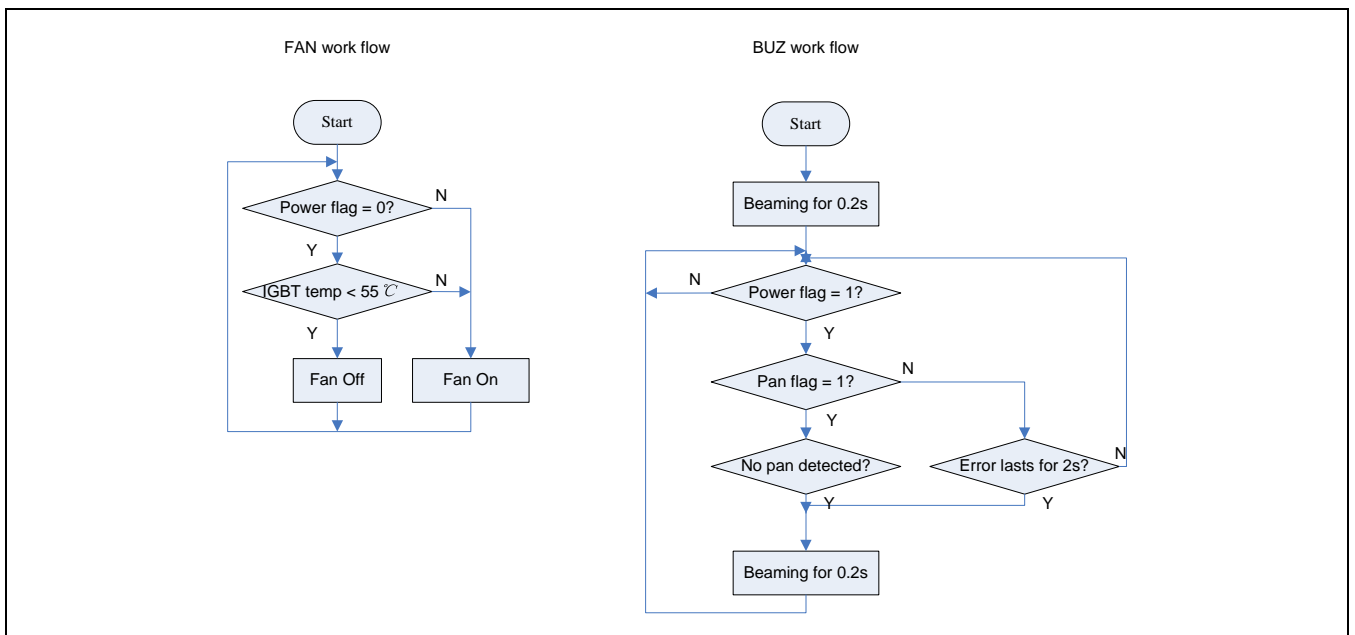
FAN work flow

Start

Power flag = 0?

N

Y

IGBT temp < 55 ℃

N

Y

Fan Off

Fan On

BUZ work flow

Start

Beaming for 0.2s

N

Power flag = 1?

Y

Pan flag = 1?

N

Y

No pan detected?

Error lasts for 2s?

N

Y

Y

Beaming for 0.2s